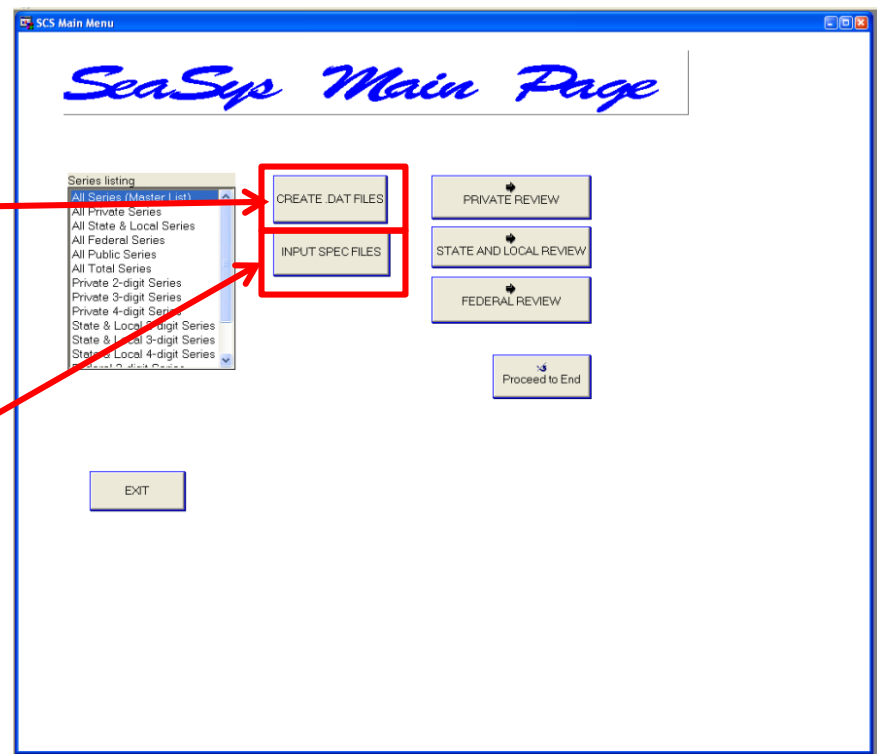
SCS Main Menu

SeaSys Main Page

Series listing
All Series (Master List)
All Private Series
All State & Local Series
All Federal Series
All Public Series
All Total Series
Private 2-digit Series
Private 3-digit Series
Private 4-digit Series
State & Local 2-digit Series
State & Local 3-digit Series
State & Local 4-digit Series
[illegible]

CREATE .DAT FILES

INPUT SPEC FILES

PRIVATE REVIEW

STATE AND LOCAL REVIEW

FEDERAL REVIEW

Proceed to End

EXIT